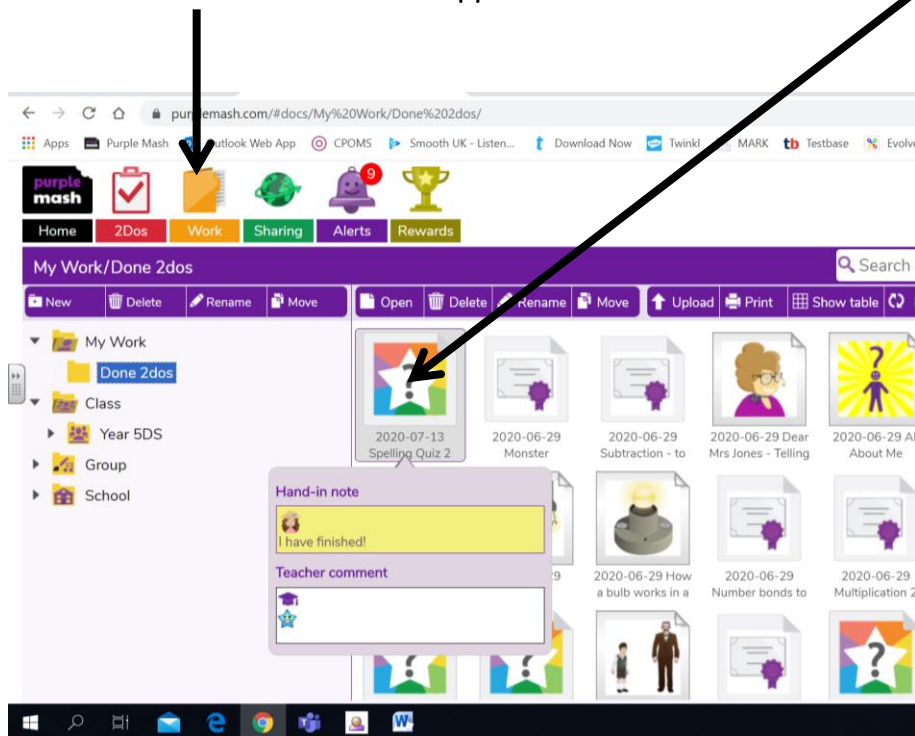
purplemash.com/#docs/My%20Work/Done%202dos/

Apps Purple Mash Outlook Web App CPOMS Smooth UK - Listen... Download Now Twinkl MARK Testbase Evolve

purple mash

9

Home 2Dos Work Sharing Alerts Rewards

My Work/Done 2dos

Search

New Delete Rename Move

Open Delete Rename Move Upload Print Show table

My Work
Done 2dos
Class
Year 5DS
Group
School

2020-07-13 Spelling Quiz 2
2020-06-29 Monster
2020-06-29 Subtraction - to
2020-06-29 Dear Mrs Jones - Telling
2020-06-29 All About Me

Hand-in note
I have finished!

Teacher comment

2020-06-29 How a bulb works in a
2020-06-29 Number bonds to
2020-06-29 Multiplication 2